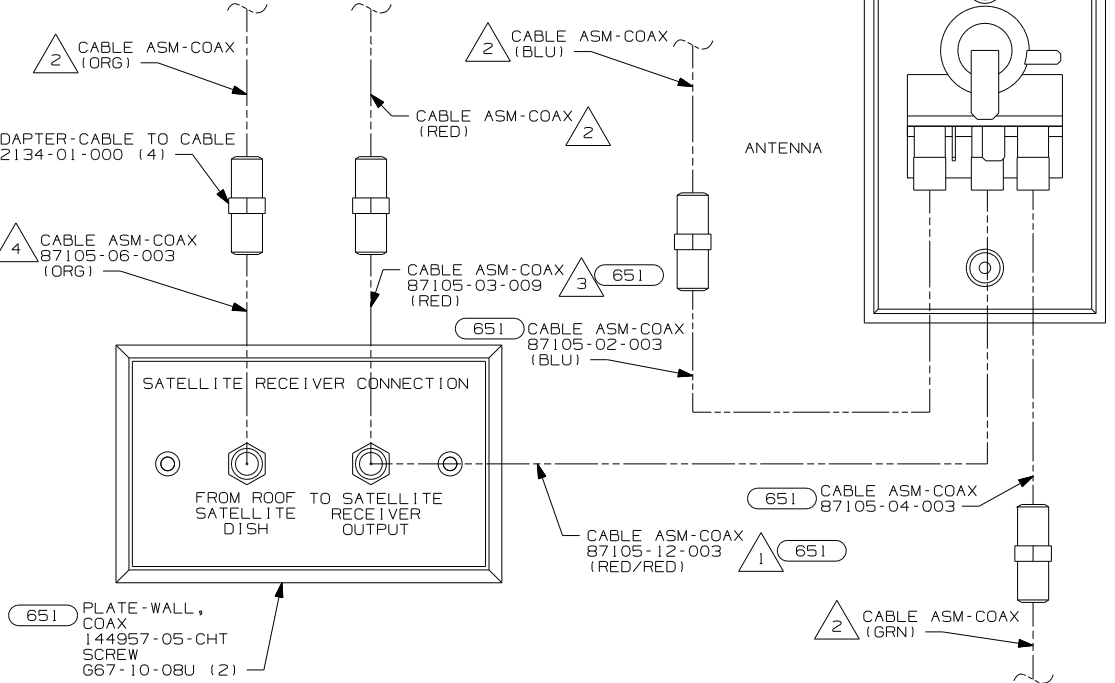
2 CABLE ASM-COAX (ORG)

CABLE ASM-COAX (RED) 2

2 CABLE ASM-COAX (BLU)

DAPTER-CABLE TO CABLE 2134-01-000 (4)

ANTENNA

4 CABLE ASM-COAX 87105-06-003 (ORG)

CABLE ASM-COAX 87105-03-009 (RED) 3 651

651 CABLE ASM-COAX 87105-02-003 (BLU)

SATELLITE RECEIVER CONNECTION

FROM ROOF SATELLITE DISH

TO SATELLITE RECEIVER OUTPUT

651 CABLE ASM-COAX 87105-04-003

CABLE ASM-COAX 87105-12-003 (RED/RED) 1 651

651 PLATE-WALL, COAX 144957-05-CHT SCREW G67-10-08U (2)

2 CABLE ASM-COAX (GRN)